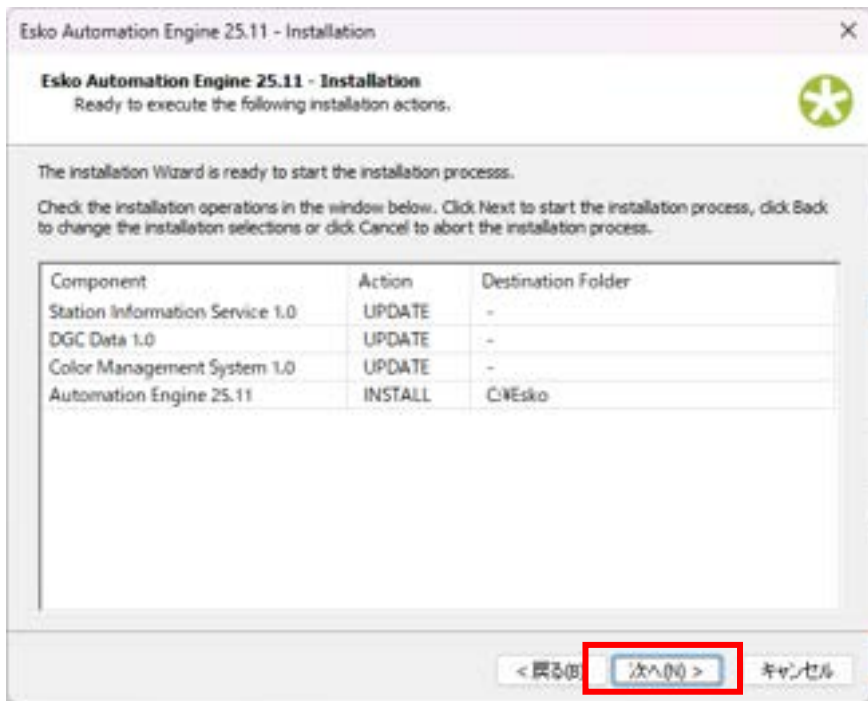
Esko Automation Engine 25.11 - Installation

×

**Esko Automation Engine 25.11 - Installation**
Ready to execute the following installation actions.

The installation Wizard is ready to start the installation processs.

Check the installation operations in the window below. Click Next to start the installation process, click Back to change the installation selections or click Cancel to abort the installation process.

| Component | Action | Destination Folder |
|---|---|---|
| Station Information Service 1.0 | UPDATE | - |
| DGC Data 1.0 | UPDATE | - |
| Color Management System 1.0 | UPDATE | - |
| Automation Engine 25.11 | INSTALL | C:¥Esko |

< 戻る(B)　次へ(N) >　キャンセル